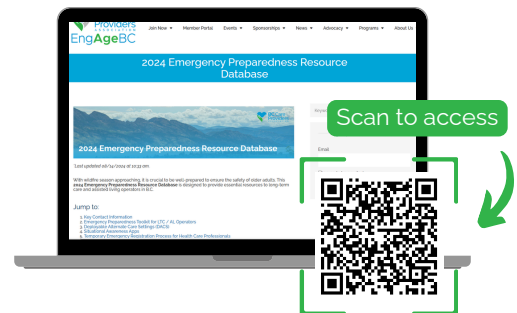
Providers Association
EngAgeBC

Join Now ▾ Member Portal Events ▾ Sponsorships ▾ News ▾ Advocacy ▾ Programs ▾ About Us

2024 Emergency Preparedness Resource Database

2024 Emergency Preparedness Resource Database

Last updated 06/24/2024 at 10:33 am

With wildfire season approaching, it is crucial to be well-prepared to ensure the safety of older adults. This **2024 Emergency Preparedness Resource Database** is designed to provide essential resources to long-term care and assisted living operators in B.C.

Jump to:

1. Key Contact Information
2. Emergency Preparedness Toolkit for LTC / AL Operators
3. Displayable Alternate Care Settings (DACS)
4. Situational Awareness Apps
5. Temporary Emergency Registration Process for Health Care Professionals

Email

Scan to access